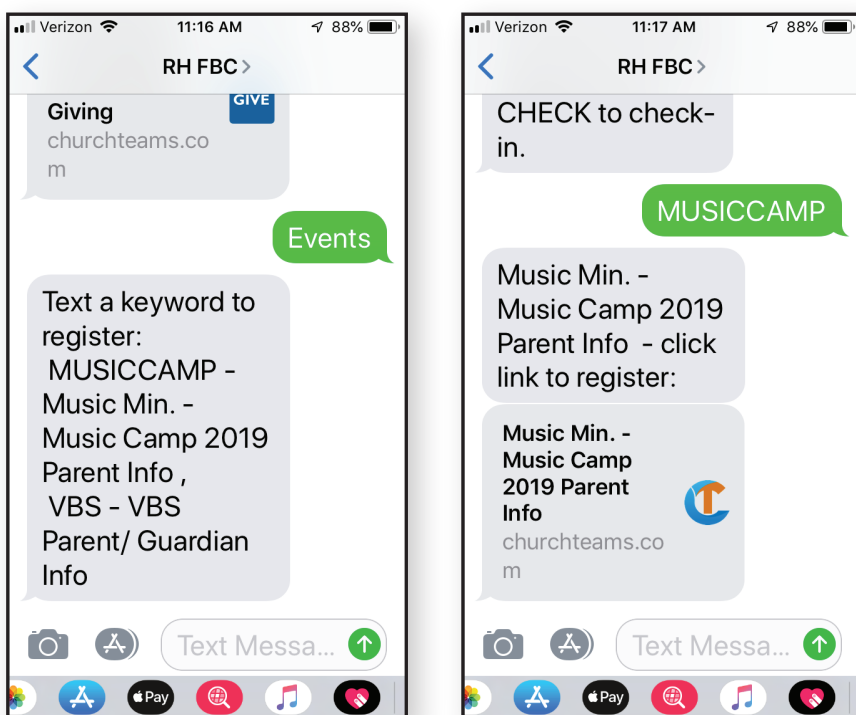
Verizon 11:16 AM 88%

RH FBC

Giving
churchteams.com

GIVE

Events

Text a keyword to register:
MUSICCAMP - Music Min. - Music Camp 2019 Parent Info ,
VBS - VBS Parent/ Guardian Info

Text Messa...

Pay

Verizon 11:17 AM 88%

RH FBC

CHECK to check-in.

MUSICCAMP

Music Min. - Music Camp 2019 Parent Info - click link to register:

Music Min. - Music Camp 2019 Parent Info
churchteams.com

Text Messa...

Pay